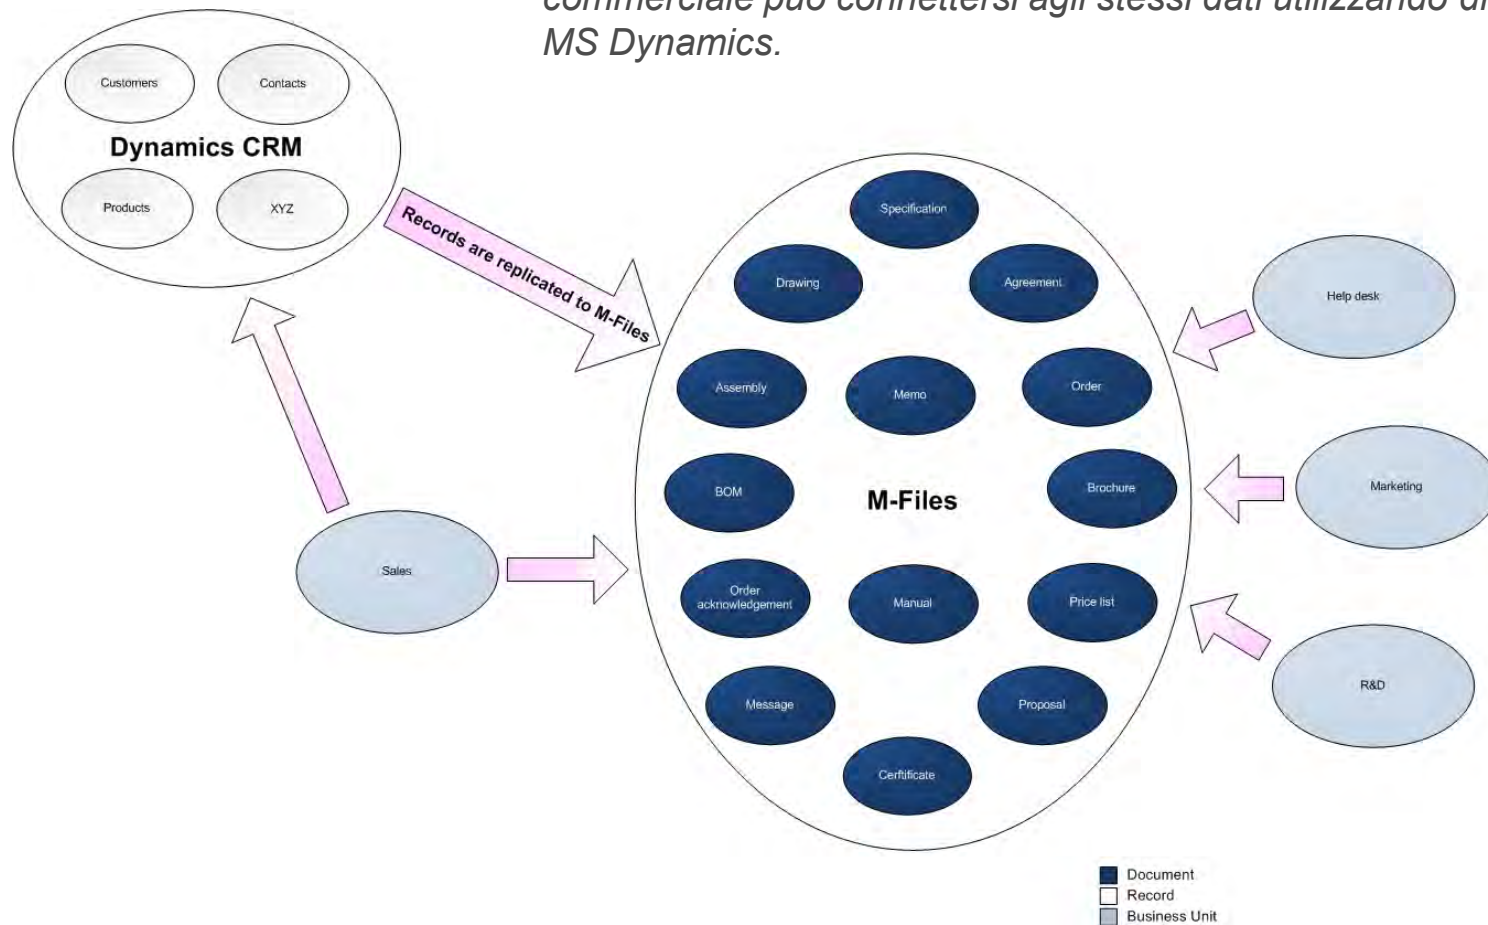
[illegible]
MS Dynamics.

Customers
Contacts
Dynamics CRM
Products
XYZ

Records are replicated to M-Files

Specification
Drawing
Agreement
Assembly
Memo
Order
BOM
M-Files
Brochure
Order acknowledgement
Manual
Price list
Message
Proposal
Certificate

Help desk
Marketing
R&D
Sales

Document
Record
Business Unit